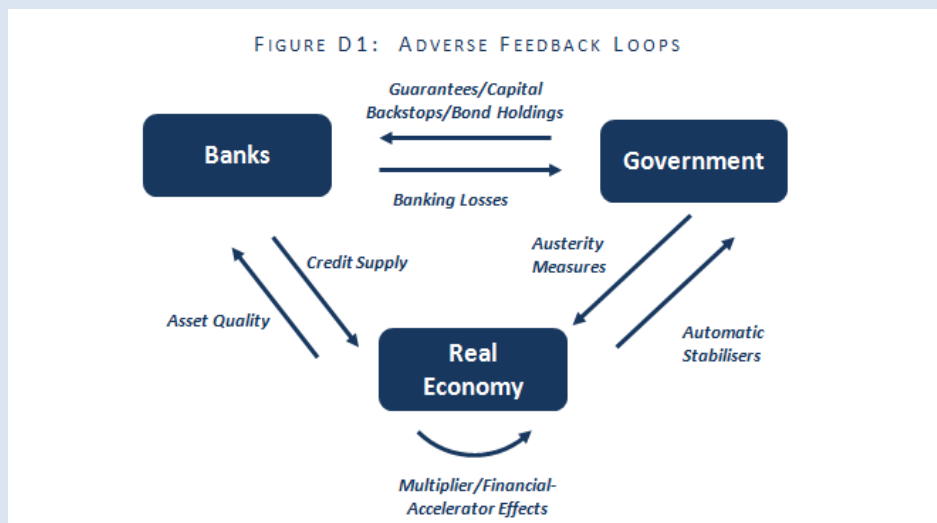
FIGURE D1: ADVERSE FEEDBACK LOOPS

Guarantees/Capital Backstops/Bond Holdings

Banks

Government

Banking Losses

Credit Supply

Austerity Measures

Asset Quality

Real Economy

Automatic Stabilisers

Multiplier/Financial-Accelerator Effects